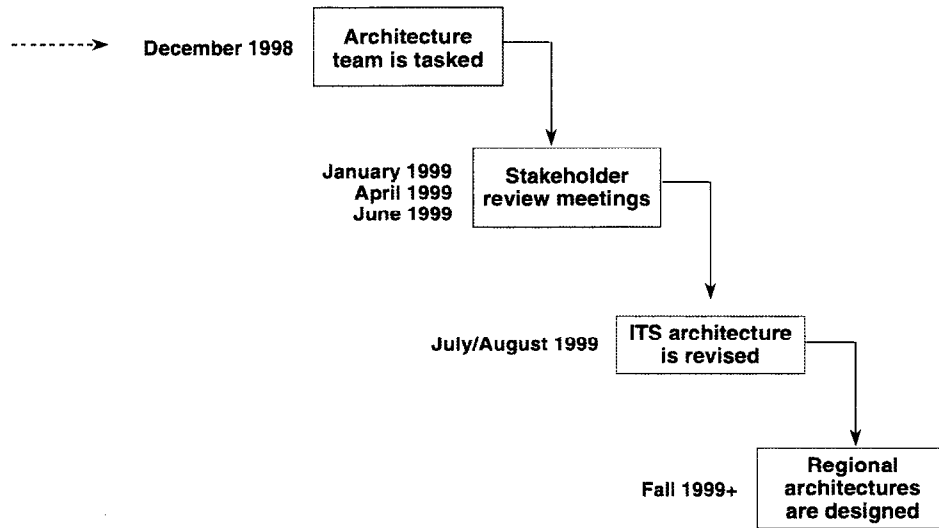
December 1998

Architecture team is tasked

January 1999
April 1999
June 1999

Stakeholder review meetings

July/August 1999

ITS architecture is revised

Fall 1999+

Regional architectures are designed